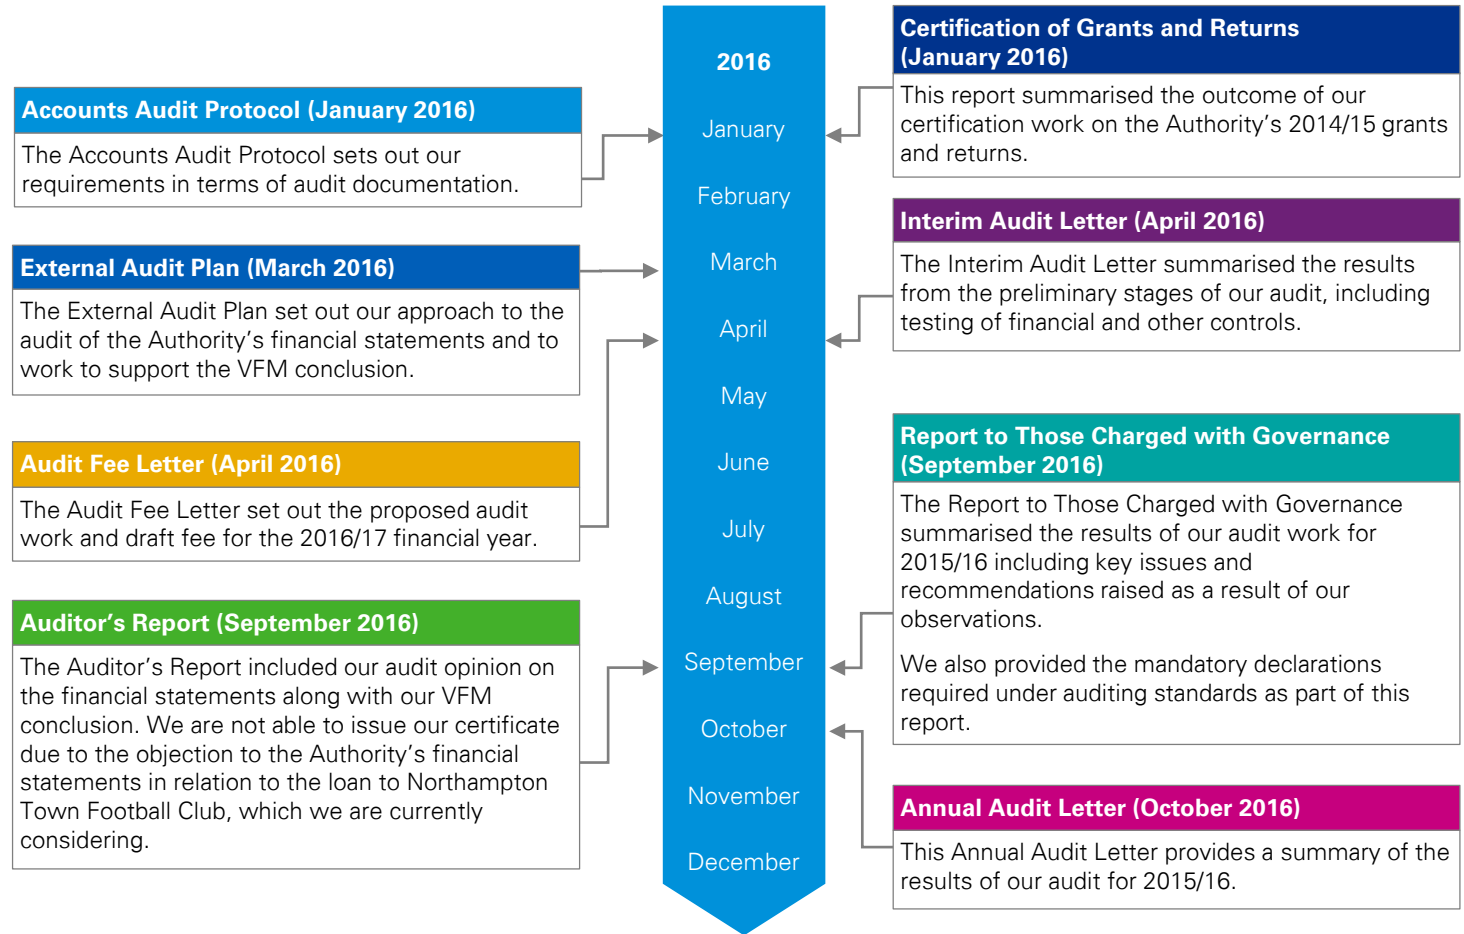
Accounts Audit Protocol (January 2016)

The Accounts Audit Protocol sets out our requirements in terms of audit documentation.

External Audit Plan (March 2016)

The External Audit Plan set out our approach to the audit of the Authority's financial statements and to work to support the VFM conclusion.

Audit Fee Letter (April 2016)

The Audit Fee Letter set out the proposed audit work and draft fee for the 2016/17 financial year.

Auditor's Report (September 2016)

The Auditor's Report included our audit opinion on the financial statements along with our VFM conclusion. We are not able to issue our certificate due to the objection to the Authority's financial statements in relation to the loan to Northampton Town Football Club, which we are currently considering.

2016
January
February
March
April
May
June
July
August
September
October
November
December

Certification of Grants and Returns (January 2016)

This report summarised the outcome of our certification work on the Authority's 2014/15 grants and returns.

Interim Audit Letter (April 2016)

The Interim Audit Letter summarised the results from the preliminary stages of our audit, including testing of financial and other controls.

Report to Those Charged with Governance (September 2016)

The Report to Those Charged with Governance summarised the results of our audit work for 2015/16 including key issues and recommendations raised as a result of our observations.

We also provided the mandatory declarations required under auditing standards as part of this report.

Annual Audit Letter (October 2016)

This Annual Audit Letter provides a summary of the results of our audit for 2015/16.